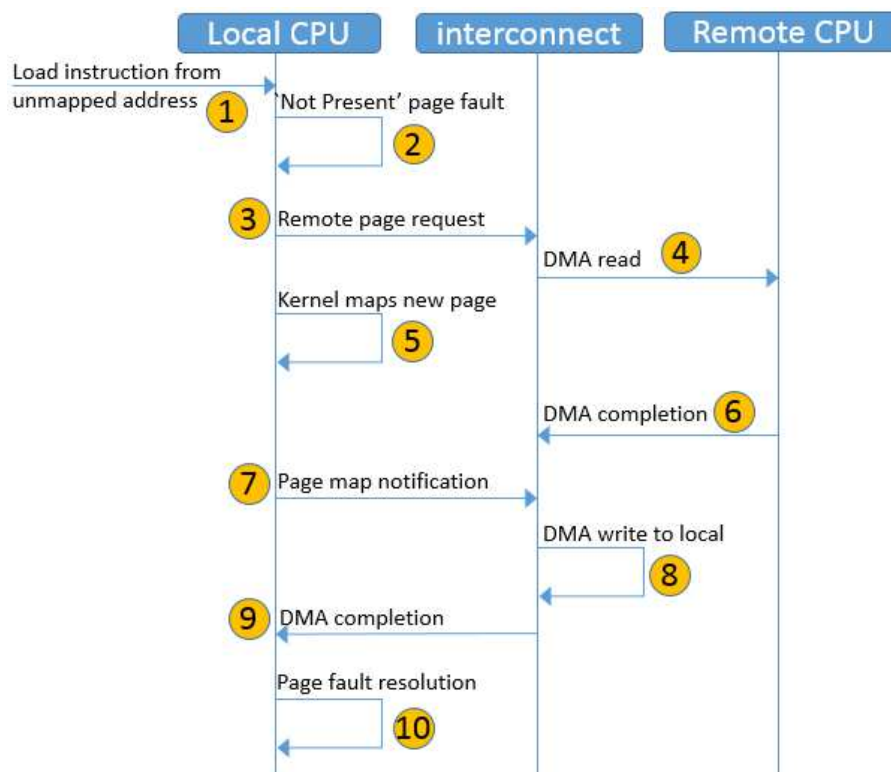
Local CPU
interconnect
Remote CPU

Load instruction from unmapped address
1
'Not Present' page fault
2
3
Remote page request
DMA read
4
Kernel maps new page
5
DMA completion
6
7
Page map notification
DMA write to local
8
9
DMA completion
Page fault resolution
10